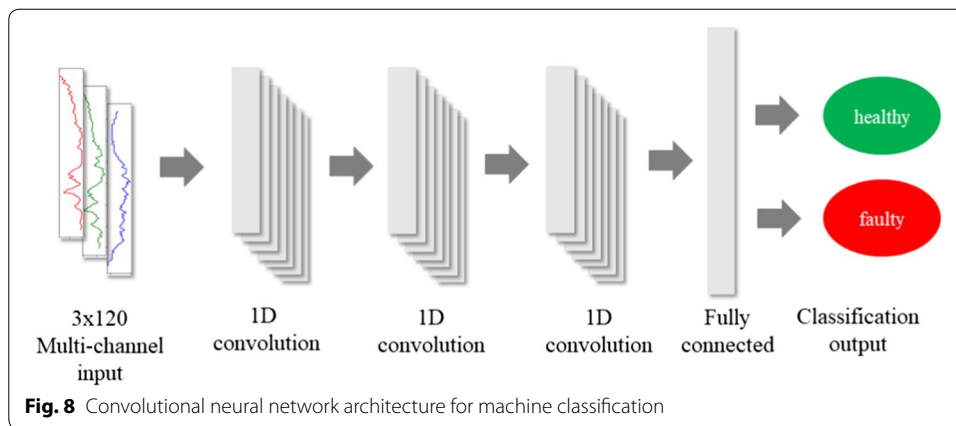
healthy

faulty

3x120
Multi-channel
input

1D
convolution

1D
convolution

1D
convolution

Fully
connected

Classification
output

**Fig. 8** Convolutional neural network architecture for machine classification